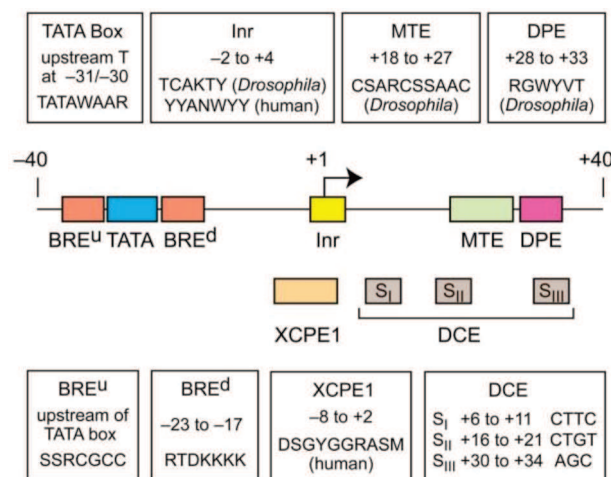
TATA Box
upstream T at –31/–30
TATAWAAR

Inr
–2 to +4
TCAKTY (*Drosophila*)
YYANWYY (human)

MTE
+18 to +27
CSARCSSAAC
(*Drosophila*)

DPE
+28 to +33
RGWYVT
(*Drosophila*)

–40

+1

+40

BRE$^u$ TATA BRE$^d$

Inr

MTE DPE

$S_I$ $S_{II}$ $S_{III}$

XCPE1

DCE

BRE$^u$
upstream of TATA box
SSRCGCC

BRE$^d$
–23 to –17
RTDKKKK

XCPE1
–8 to +2
DSGYGGRASM
(human)

DCE
$S_I$ +6 to +11 CTTC
$S_{II}$ +16 to +21 CTGT
$S_{III}$ +30 to +34 AGC